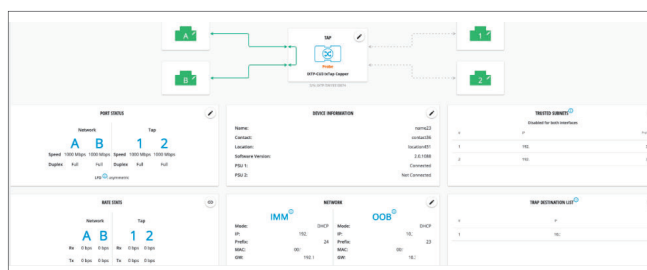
A

B

TAP

Profitap

EXTP-CU3 InTap Copper

1

2

PORT STATUS

Network

Tap

A B

1 2

Speed 1000 Mbps 1000 Mbps Speed 1000 Mbps 1000 Mbps

Duplex Full Full Duplex Full Full

LFE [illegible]

DEVICE INFORMATION

Name: name23

Contact: contact36

Location: location451

Software Version: 2.0.1088

PSU 1: Connected

PSU 2: Not Connected

TRUSTED SUBNETS

Disabled for both interfaces

| # | IP |
|---|---|
| 1 | 192. |
| 2 | 192. |

RATE STATS

Network

Tap

A B

1 2

Rx 0 bps 0 bps Rx 0 bps 0 bps

Tx 0 bps 0 bps Tx 0 bps 0 bps

NETWORK

IMM

Mode: DHCP

IP: 192.

Prefix: 24

MAC: 08:

GW: 192.

OOB

Mode: DHCP

IP: 10.

Prefix: 23

MAC: 08:

GW: 10.

TRAP DESTINATION LIST

| # | IP |
|---|---|
| 1 | 192. |